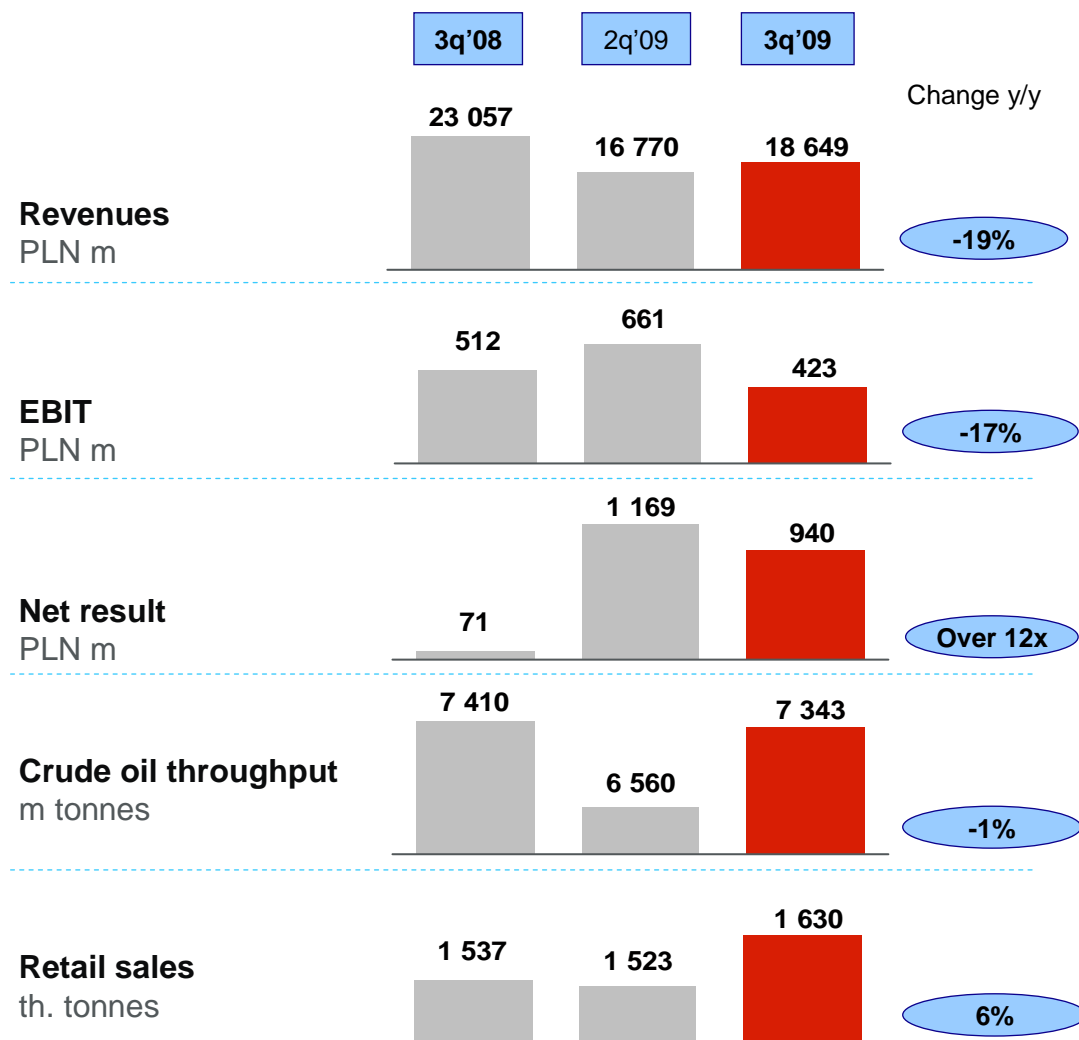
3q'08 2q'09 3q'09

Change y/y

Revenues
PLN m

23 057 16 770 18 649

-19%

EBIT
PLN m

512 661 423

-17%

Net result
PLN m

71 1 169 940

Over 12x

Crude oil throughput
m tonnes

7 410 6 560 7 343

-1%

Retail sales
th. tonnes

1 537 1 523 1 630

6%